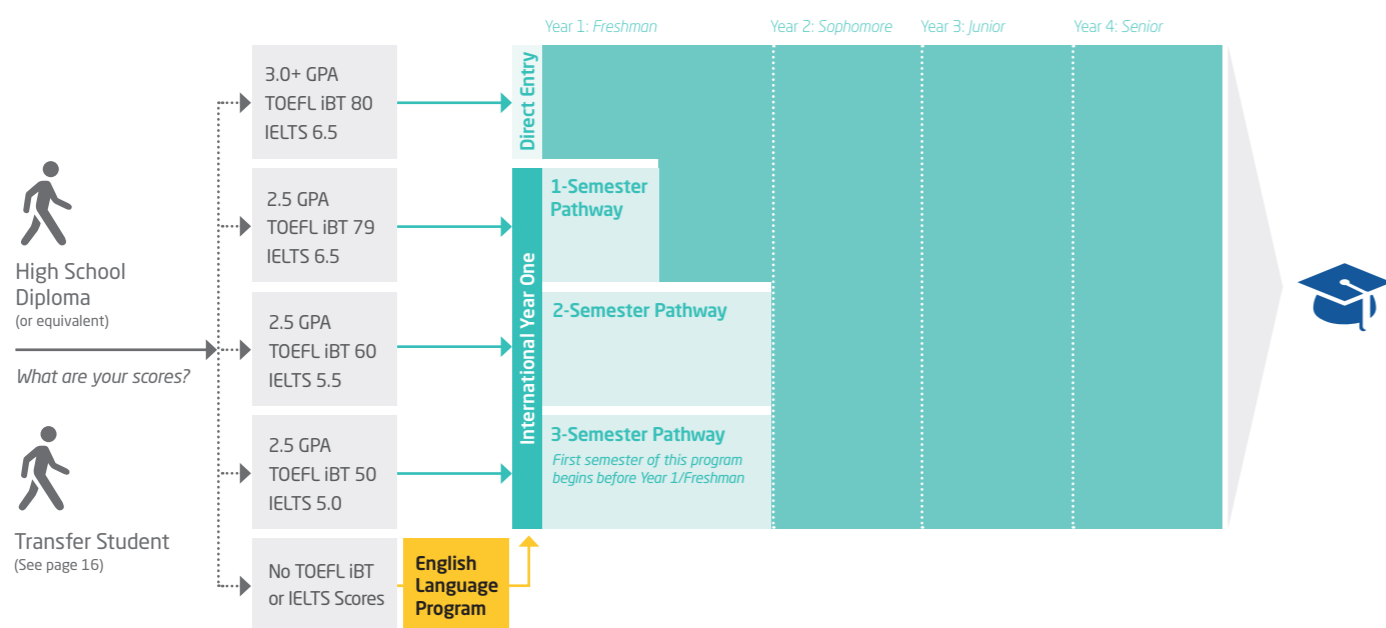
Year 1: Freshman

Year 2: Sophomore

Year 3: Junior

Year 4: Senior

High School Diploma
(or equivalent)

What are your scores?

Transfer Student
(See page 16)

3.0+ GPA
TOEFL iBT 80
IELTS 6.5

2.5 GPA
TOEFL iBT 79
IELTS 6.5

2.5 GPA
TOEFL iBT 60
IELTS 5.5

2.5 GPA
TOEFL iBT 50
IELTS 5.0

No TOEFL iBT or IELTS Scores

English Language Program

Direct Entry

International Year One

1-Semester Pathway

2-Semester Pathway

3-Semester Pathway

First semester of this program begins before Year 1/Freshman